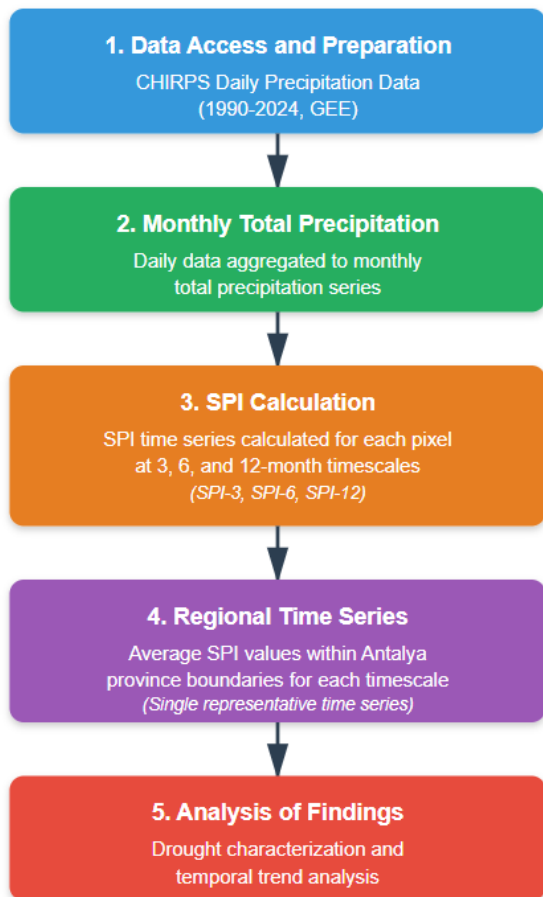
1. Data Access and Preparation

CHIRPS Daily Precipitation Data (1990-2024, GEE)

2. Monthly Total Precipitation

Daily data aggregated to monthly total precipitation series

3. SPI Calculation

SPI time series calculated for each pixel at 3, 6, and 12-month timescales

(SPI-3, SPI-6, SPI-12)

4. Regional Time Series

Average SPI values within Antalya province boundaries for each timescale

(Single representative time series)

5. Analysis of Findings

Drought characterization and temporal trend analysis